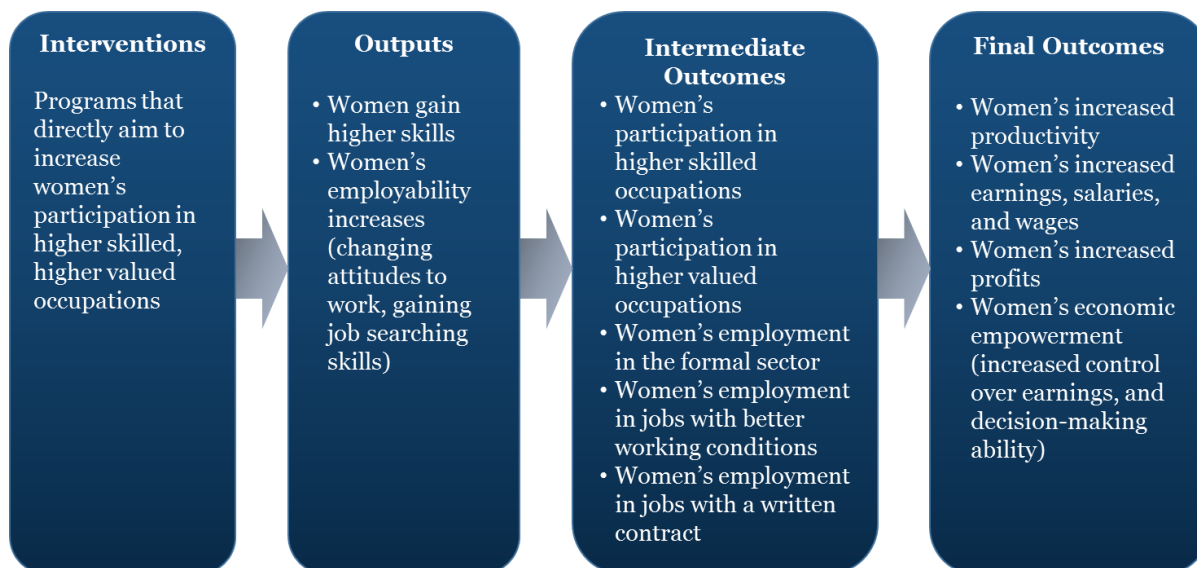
Interventions

Programs that directly aim to increase women's participation in higher skilled, higher valued occupations

Outputs

• Women gain higher skills
• Women's employability increases (changing attitudes to work, gaining job searching skills)

Intermediate Outcomes

• Women's participation in higher skilled occupations
• Women's participation in higher valued occupations
• Women's employment in the formal sector
• Women's employment in jobs with better working conditions
• Women's employment in jobs with a written contract

Final Outcomes

• Women's increased productivity
• Women's increased earnings, salaries, and wages
• Women's increased profits
• Women's economic empowerment (increased control over earnings, and decision-making ability)